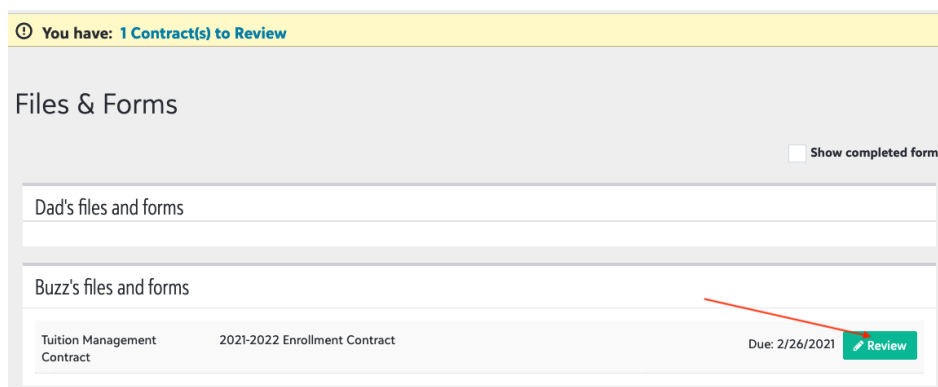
You have: 1 Contract(s) to Review

Files & Forms

Show completed form

Dad's files and forms

Buzz's files and forms

Tuition Management Contract

2021-2022 Enrollment Contract

Due: 2/26/2021

Review